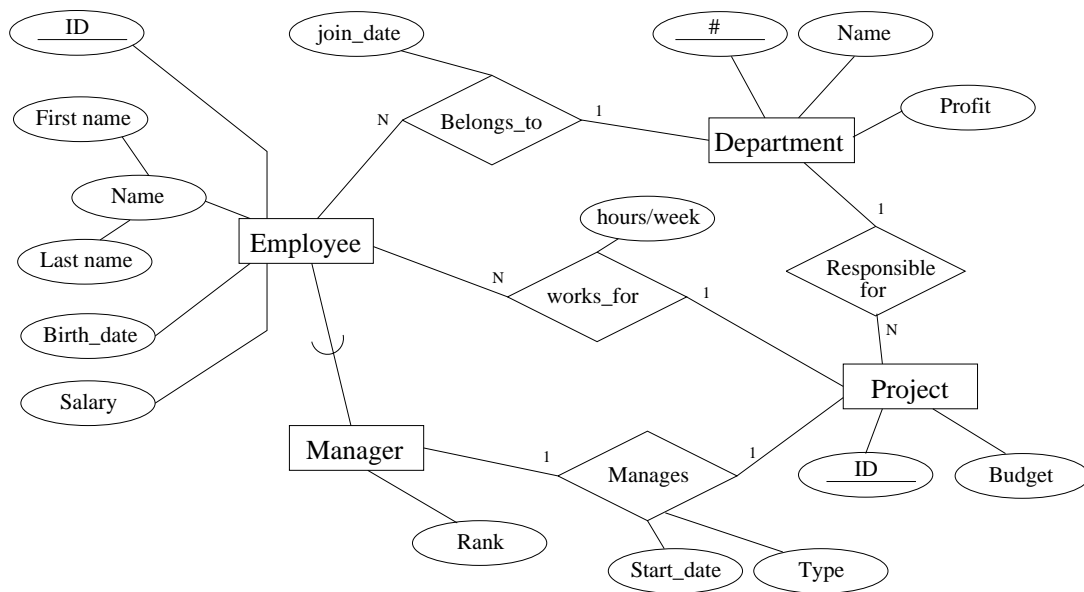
ID
join_date
#
Name
First name
Belongs_to
Profit
N
1
Department
Name
Employee
hours/week
1
Last name
Responsible for
N
works_for
1
Birth_date
N
Project
Salary
Manager
1
Manages
1
ID
Budget
Rank
Start_date
Type